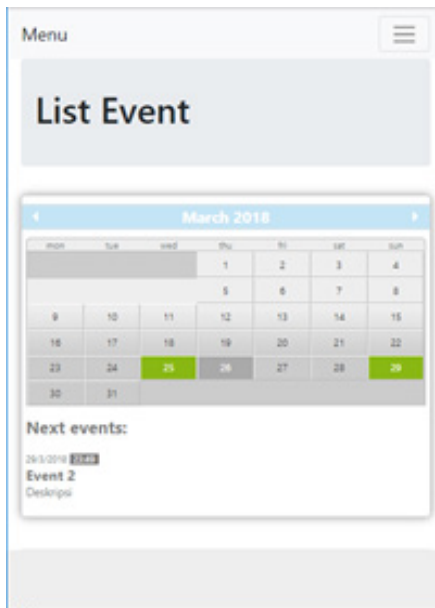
Menu

List Event

March 2018

| mon | tue | wed | thu | fri | sat | sun |
|---|---|---|---|---|---|---|
| | | | 1 | 2 | 3 | 4 |
| | | | 5 | 6 | 7 | 8 |
| 9 | 10 | 11 | 12 | 13 | 14 | 15 |
| 16 | 17 | 18 | 19 | 20 | 21 | 22 |
| 23 | 24 | 25 | 26 | 27 | 28 | 29 |
| 30 | 31 | | | | | |

Next events:

29/3/2018 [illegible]
Event 2
Deskripsi